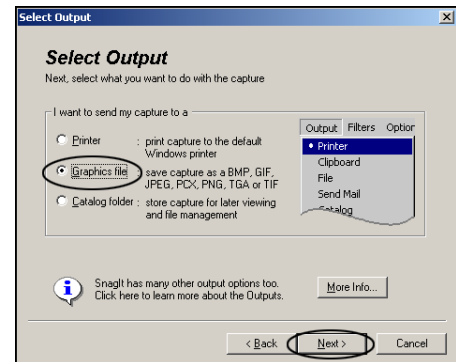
Select Output

Select Output

Next, select what you want to do with the capture

I want to send my capture to a

Printer : print capture to the default Windows printer

Graphics file : save capture as a BMP, GIF, JPEG, PCX, PNG, TGA or TIF

Catalog folder : store capture for later viewing and file management

Output Filters Option

• Printer
Clipboard
File
Send Mail
Catalog

SnagIt has many other output options too. Click here to learn more about the Outputs.

More Info...

< Back Next > Cancel